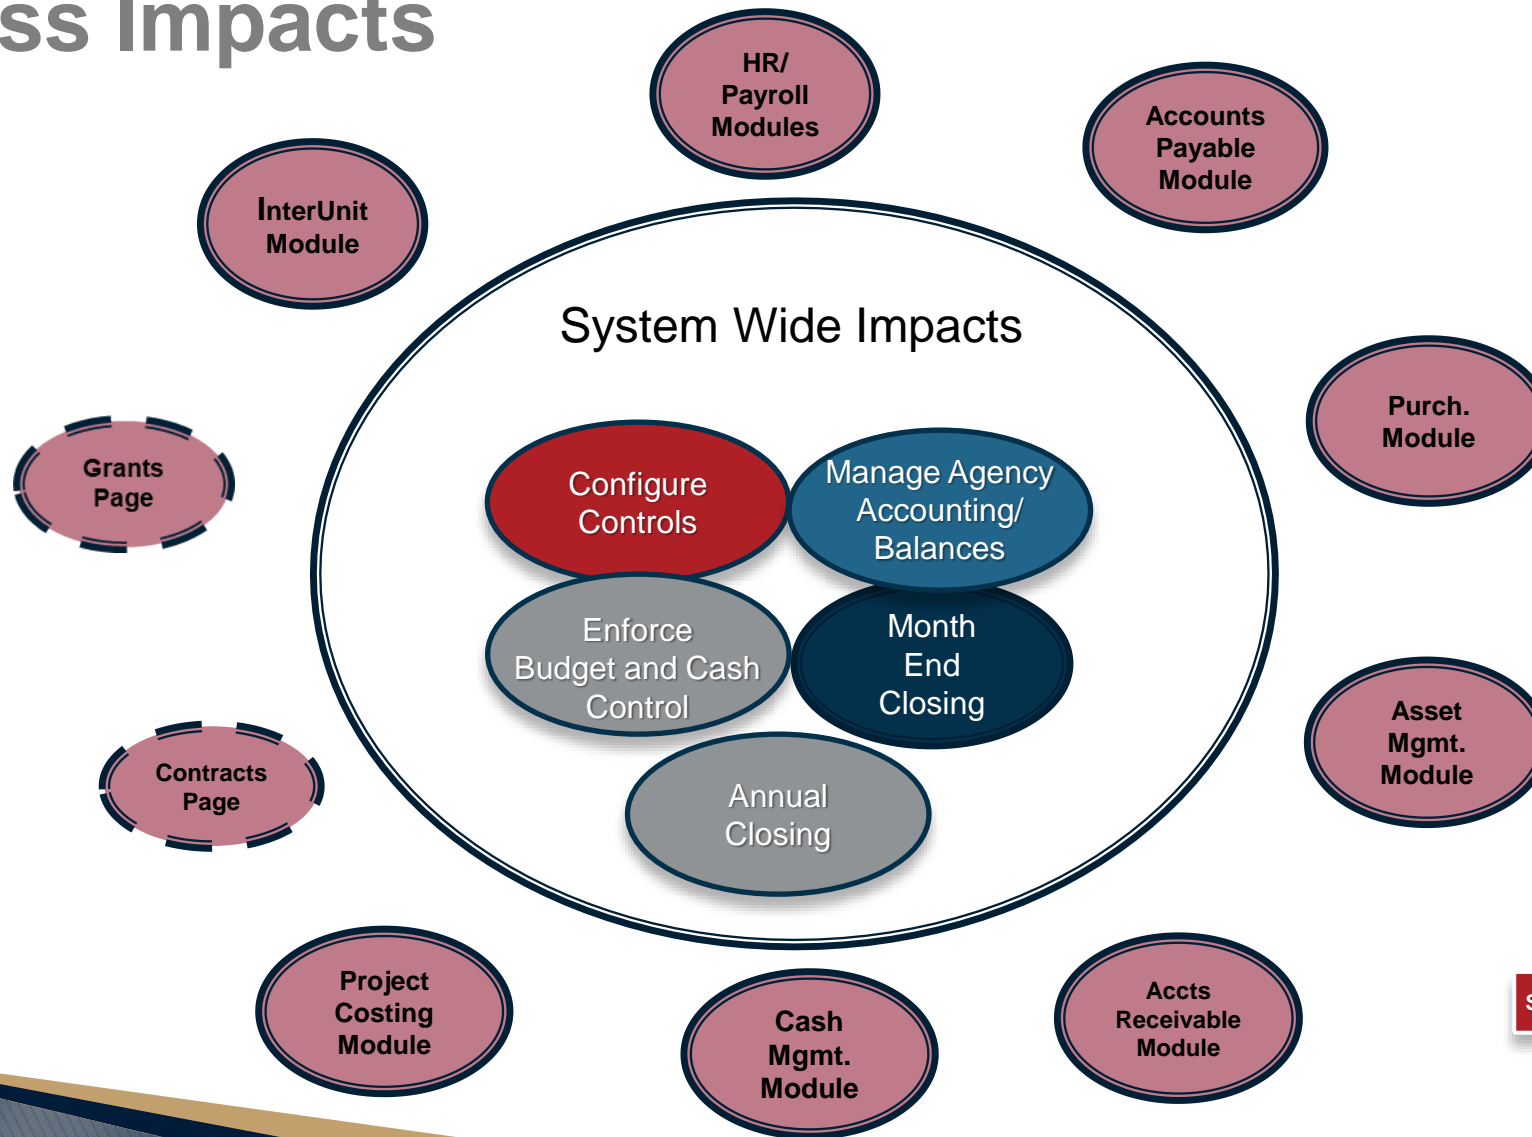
ss Impacts

HR/ Payroll Modules

Accounts Payable Module

InterUnit Module

System Wide Impacts

Purch. Module

Grants Page

Configure Controls

Manage Agency Accounting/ Balances

Enforce Budget and Cash Control

Month End Closing

Asset Mgmt. Module

Contracts Page

Annual Closing

Project Costing Module

Cash Mgmt. Module

Accts Receivable Module

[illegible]